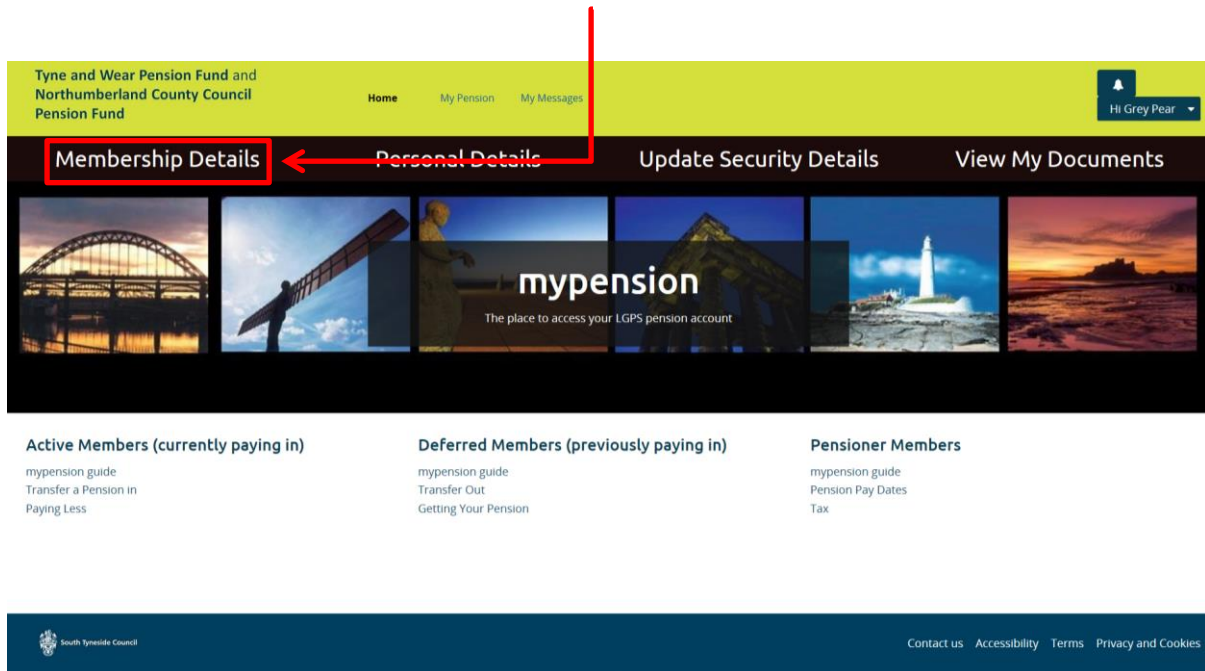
Tyne and Wear Pension Fund and Northumberland County Council Pension Fund

Home My Pension My Messages

Hi Grey Pear

Membership Details Personal Details Update Security Details View My Documents

mypension

The place to access your LGPS pension account

Active Members (currently paying in)

mypension guide
Transfer a Pension in
Paying Less

Deferred Members (previously paying in)

mypension guide
Transfer Out
Getting Your Pension

Pensioner Members

mypension guide
Pension Pay Dates
Tax

South Tyneside Council

Contact us Accessibility Terms Privacy and Cookies